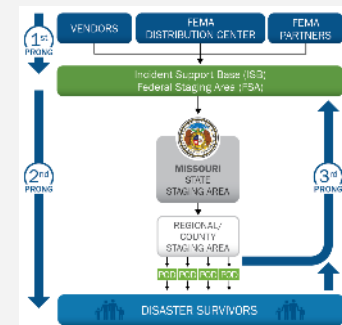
1st PRONG

VENDORS

FEMA DISTRIBUTION CENTER

FEMA PARTNERS

Incident Support Base (ISB)
Federal Staging Area (FSA)

MISSOURI STATE STAGING AREA

2nd PRONG

3rd PRONG

REGIONAL/ COUNTY STAGING AREA

POD POD POD POD

DISASTER SURVIVORS